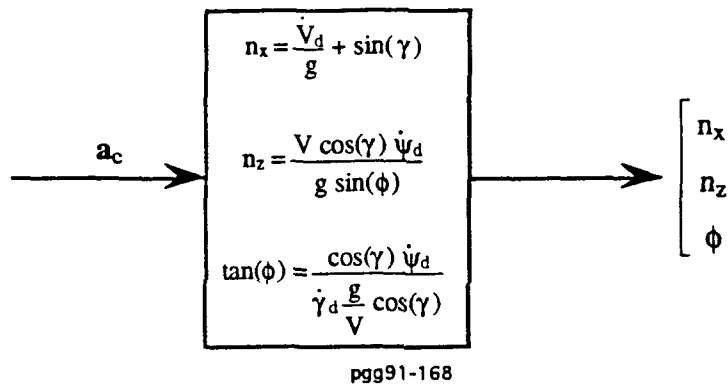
$\mathbf{a_c}$

$n_x = \frac{\dot{V}_d}{g} + \sin(\gamma)$

$n_z = \frac{V \cos(\gamma)\ \dot{\psi}_d}{g \sin(\phi)}$

$\tan(\phi) = \frac{\cos(\gamma)\ \dot{\psi}_d}{\dot{\gamma}_d \frac{g}{V} \cos(\gamma)}$

$\begin{bmatrix} n_x \\ n_z \\ \phi \end{bmatrix}$

pgg91-168